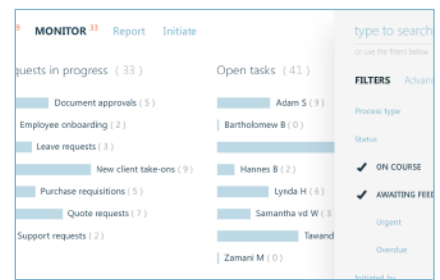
9 MONITOR 33 Report Initiate

quests in progress ( 33 )

Document approvals ( 5 )
Employee onboarding ( 2 )
Leave requests ( 3 )
New client take-ons ( 9 )
Purchase requisitions ( 5 )
Quote requests ( 7 )
Support requests ( 2 )

Open tasks ( 41 )

Adam S ( 9 )
Bartholomew B ( 0 )
Hannes B ( 2 )
Lynda H ( 6 )
Samantha vd W ( 3
Tawand
Zamani M ( 0 )

type to search
or use the filters below

FILTERS Advan

Process type

Status

ON COURSE
AWAITING FEE
Urgent
Overdue

Initiated by